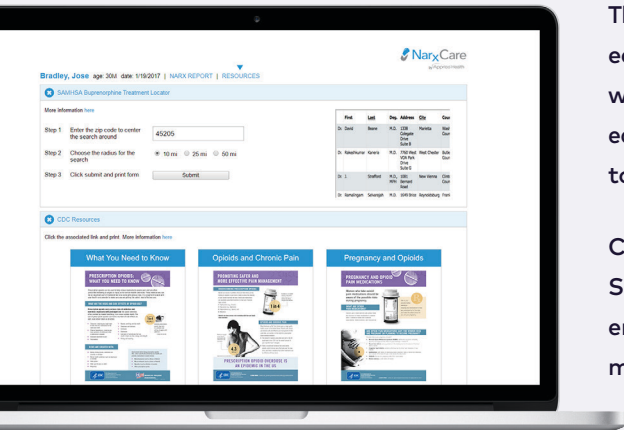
NarxCare
by Appriss Health

Bradley, Jose age: 30M date: 1/19/2017 | NARX REPORT | RESOURCES

SAMHSA Buprenorphine Treatment Locator

More information here

Step 1 Enter the zip code to center the search around 45205

Step 2 Choose the radius for the search 10 mi 25 mi 50 mi

Step 3 Click submit and print form Submit

| | First | Last | Deg. | Address | City | |
|---|---|---|---|---|---|---|
| Dr. | David | Beane | M.D. | 1338 Colegate Drive Suite B | Marietta | Wash Coun |
| Dr. | Kaleekhumar | Karania | M.D. | 7760 West VOA Park Drive Suite E | West Chester | Butle Coun |
| Dr. | J. | Strafford | M.D. MPH | 1001 Bernard Road | New Vienna | Clint Coun |
| Dr. | Ramalingam | Selvangeh | M.D. | 1049 Brice | Reynoldsburg | Frank |

CDC Resources

Click the associated link and print. More information here

What You Need to Know

PRESCRIPTION OPIOIDS: WHAT YOU NEED TO KNOW

Opioids and Chronic Pain

PROMOTING SAFER AND MORE EFFECTIVE PAIN MANAGEMENT

PRESCRIPTION OPIOID OVERDOSE IS AN EPIDEMIC IN THE US

Pregnancy and Opioids

PREGNANCY AND OPIOID PAIN MEDICATIONS

Th
ed
w
ed
to

C
S
er
m